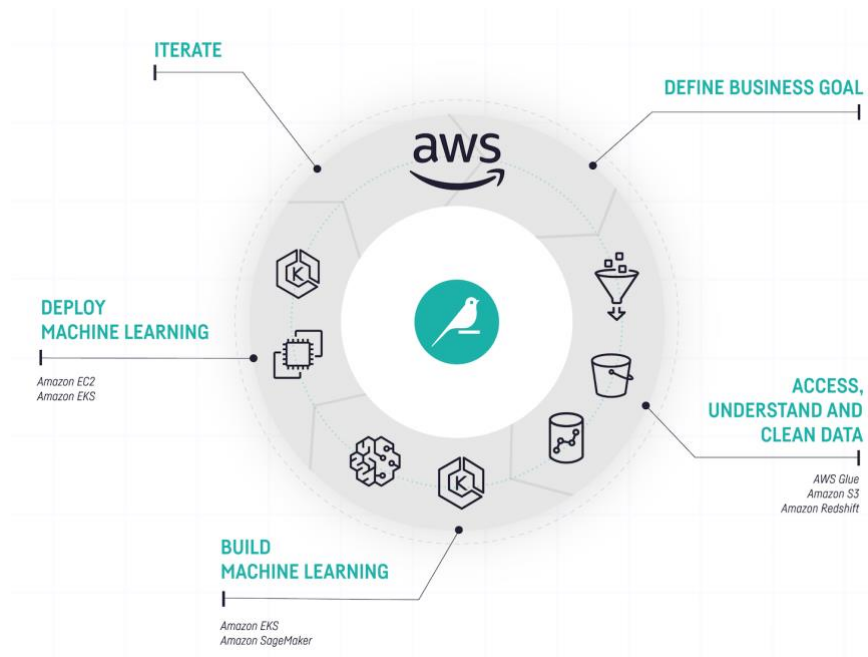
ITERATE

DEFINE BUSINESS GOAL

aws

DEPLOY MACHINE LEARNING

Amazon EC2
Amazon EKS

ACCESS, UNDERSTAND AND CLEAN DATA

AWS Glue
Amazon S3
Amazon Redshift

BUILD MACHINE LEARNING

Amazon EKS
Amazon SageMaker